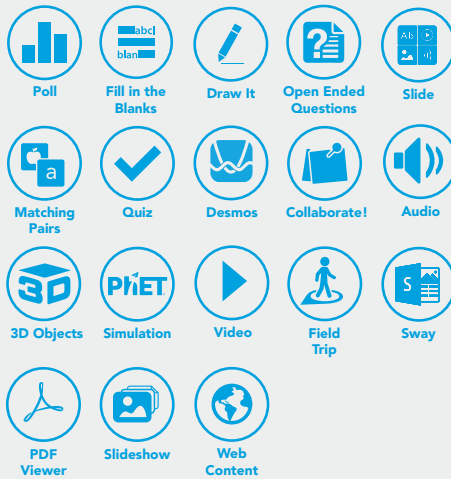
abc| blan

Poll

Fill in the Blanks

Draw It

Open Ended Questions

Ab

Slide

a

Matching Pairs

Quiz

Desmos

Collaborate!

Audio

3D

3D Objects

PhET

Simulation

Video

Field Trip

S

Sway

PDF Viewer

Slideshow

Web Content